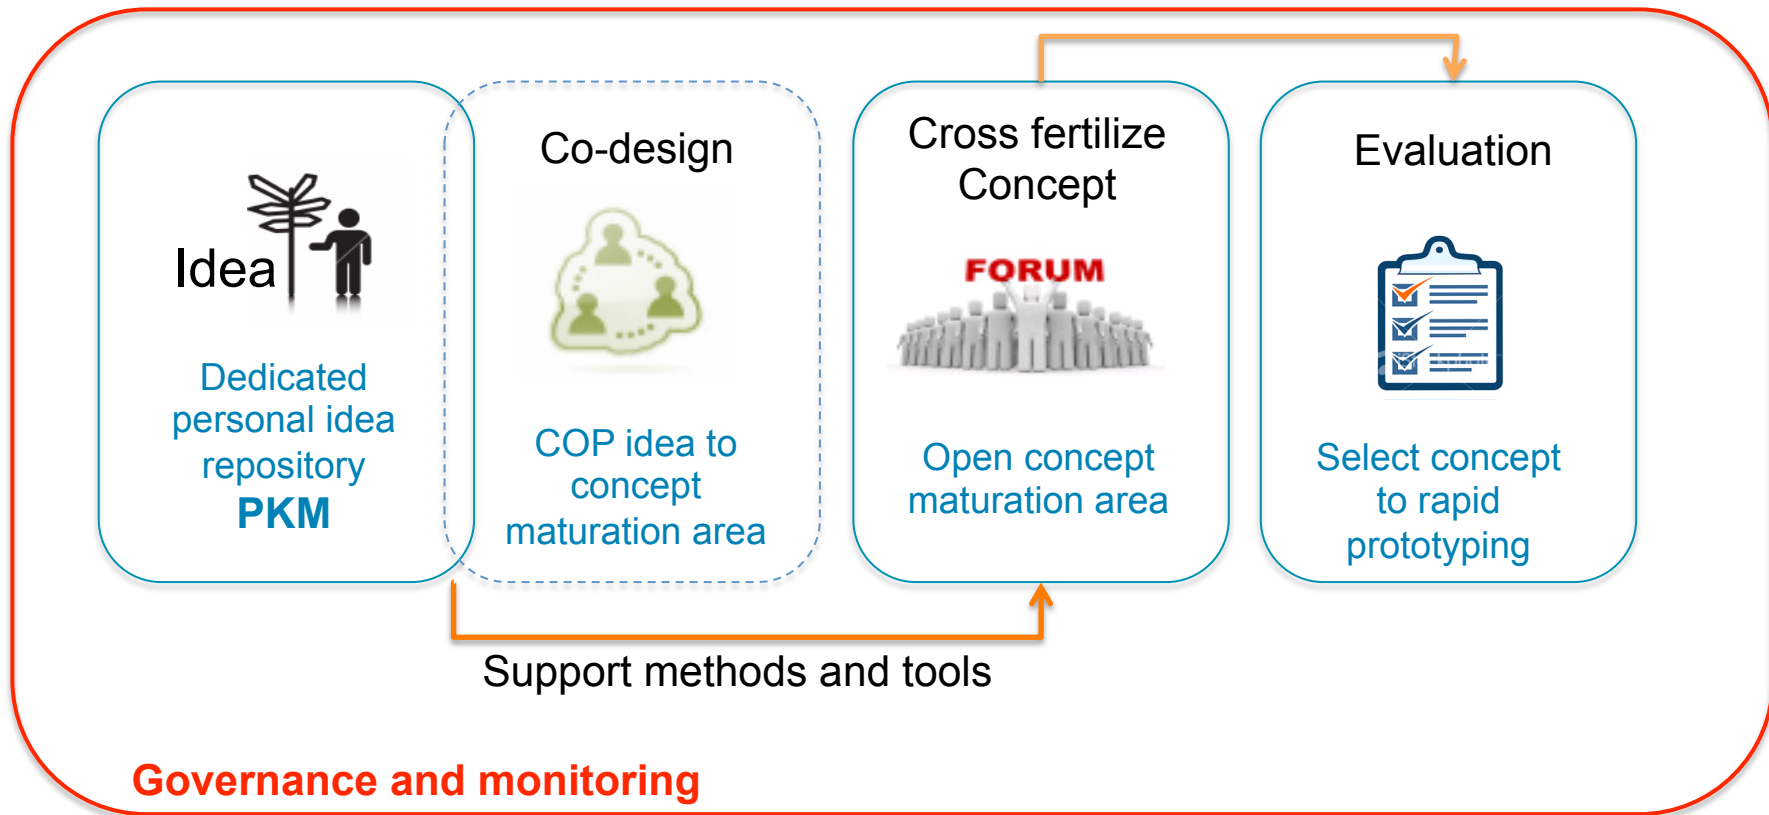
Idea

Dedicated personal idea repository
PKM

Co-design

COP idea to concept maturation area

Cross fertilize Concept

FORUM

Open concept maturation area

Evaluation

Select concept to rapid prototyping

Support methods and tools

Governance and monitoring